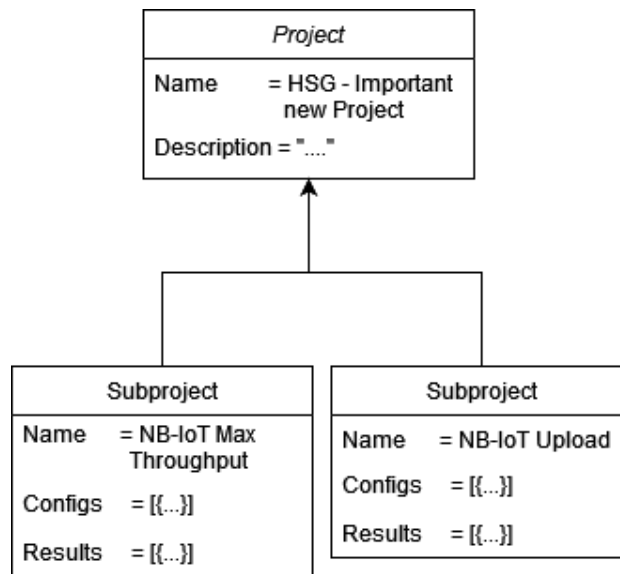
Project

Name = HSG - Important new Project

Description = "...."

Subproject

Name = NB-IoT Max Throughput

Configs = [{...}]

Results = [{...}]

Subproject

Name = NB-IoT Upload

Configs = [{...}]

Results = [{...}]